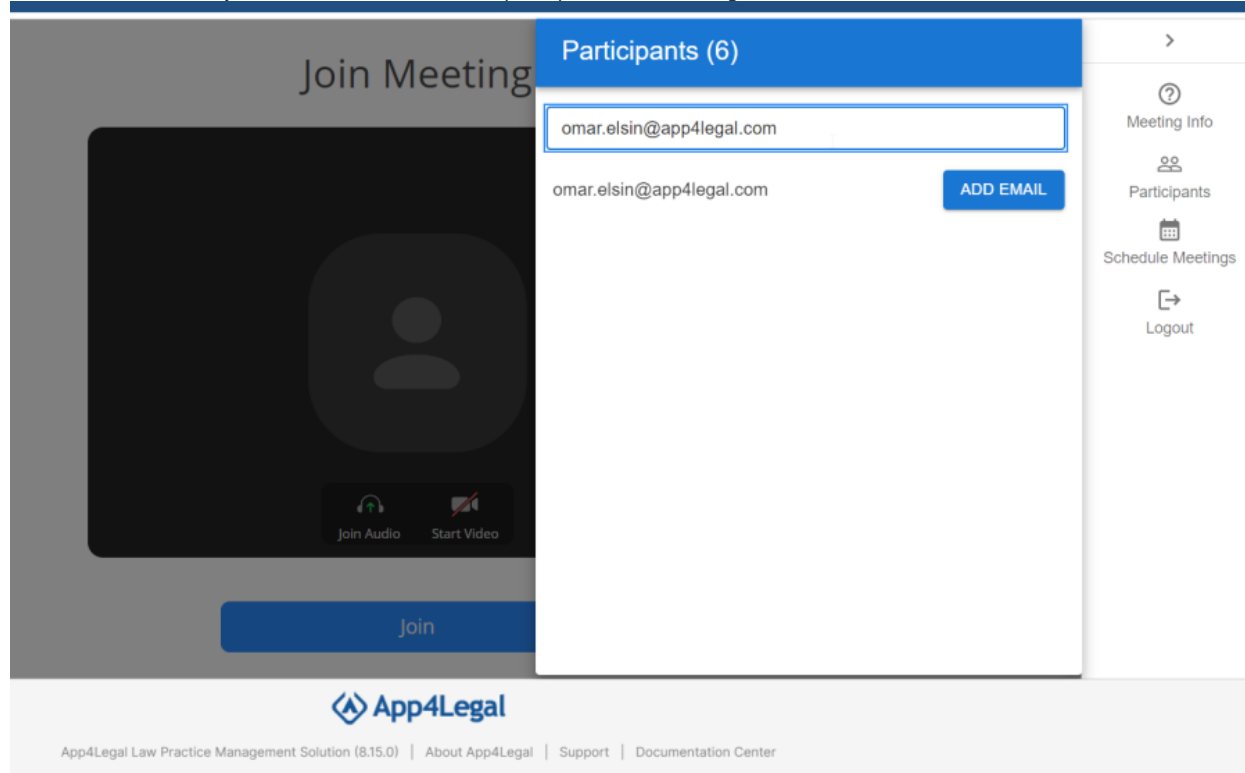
Join Meeting

Join Audio Start Video

Join

Participants (6)

omar.elsin@app4legal.com

omar.elsin@app4legal.com ADD EMAIL

>

Meeting Info

Participants

Schedule Meetings

Logout

App4Legal

App4Legal Law Practice Management Solution (8.15.0) | About App4Legal | Support | Documentation Center